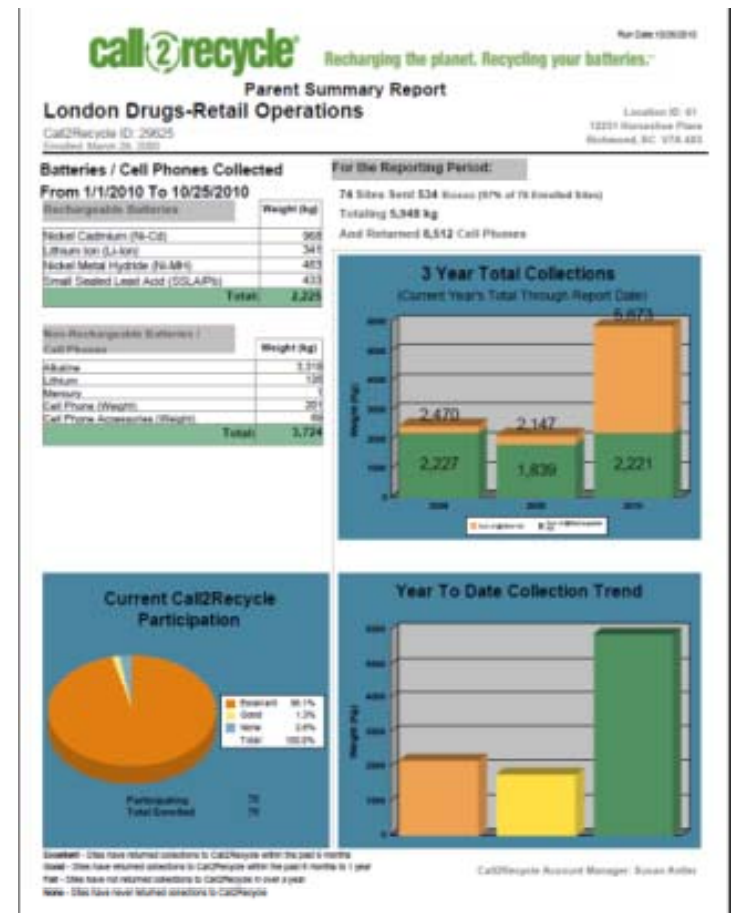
call2recycle Recharging the planet. Recycling your batteries.

Run Date 10/26/2010

Parent Summary Report

London Drugs-Retail Operations

Call2Recycle ID: 29625
Enrolled: March 26, 2000

Location ID: 61
13251 Horseshoe Place
Richmond, BC V7A 4X5

Batteries / Cell Phones Collected
From 1/1/2010 To 10/25/2010

| Rechargeable Batteries | Weight (kg) |
|---|---|
| Nickel Cadmium (Ni-Cd) | 968 |
| Lithium Ion (Li-Ion) | 341 |
| Nickel Metal Hydride (Ni-MH) | 483 |
| Small Sealed Lead Acid (SSLA/Pb) | 433 |
| Total: | 2,225 |

| Non-Rechargeable Batteries / Cell Phones | Weight (kg) |
|---|---|
| Alkaline | 3,318 |
| Lithium | 126 |
| Mercury | 0 |
| Cell Phone (Weight) | 201 |
| Cell Phone Accessories (Weight) | 69 |
| Total: | 3,724 |

For the Reporting Period:

74 Sites Sent 534 Boxes (97% of 76 Enrolled Sites)
Totaling 5,948 kg
And Returned 8,512 Cell Phones

3 Year Total Collections
(Current Year's Total Through Report Date)

Weight (kg)

2,470
2,227
2,147
1,839
5,673
2,221

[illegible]

Current Call2Recycle Participation

| Excellent | 96.1% |
|---|---|
| Good | 1.3% |
| None | 2.6% |
| Total | 100.0% |

Participating 75
Total Enrolled 76

Year To Date Collection Trend

Weight (kg)

Excellent - Sites have returned collections to Call2Recycle within the past 6 months
Good - Sites have returned collections to Call2Recycle within the past 6 months to 1 year
Fair - Sites have not returned collections to Call2Recycle in over a year
None - Sites have never returned collections to Call2Recycle

Call2Recycle Account Manager: Susan Keller